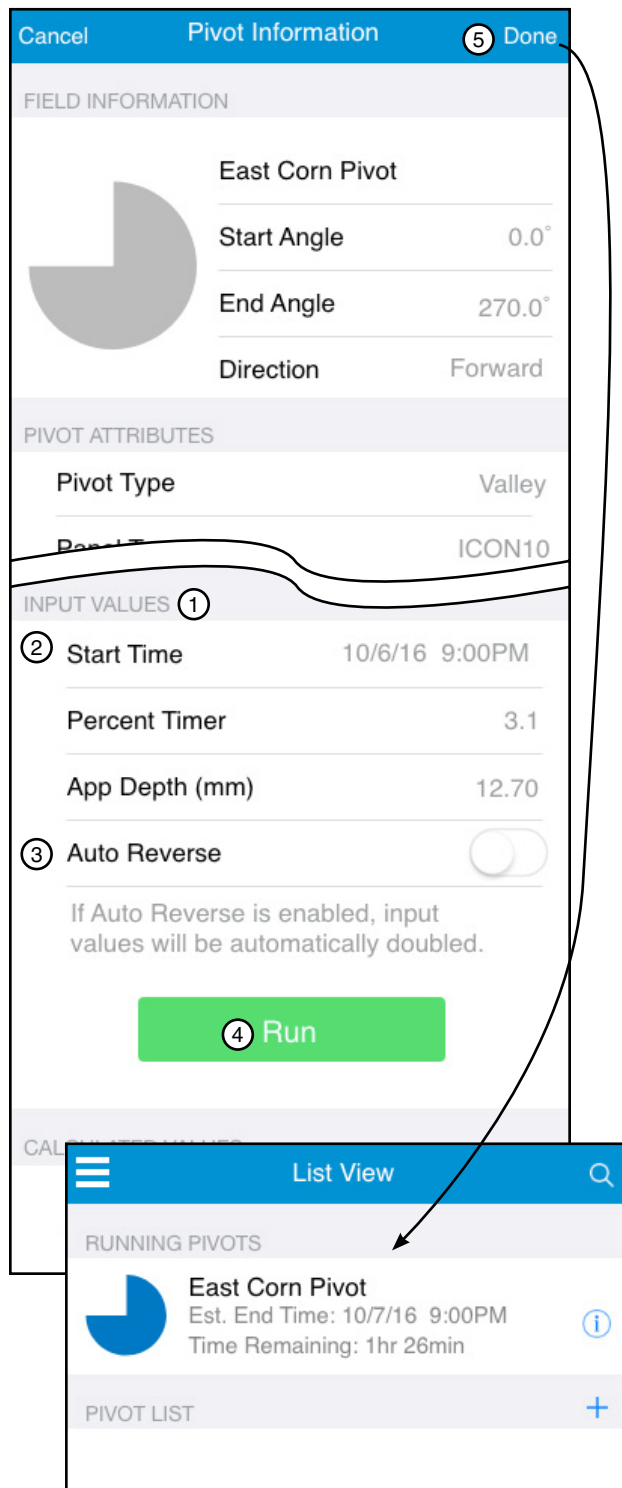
Cancel Pivot Information 5 Done

FIELD INFORMATION

East Corn Pivot

Start Angle 0.0°

End Angle 270.0°

Direction Forward

PIVOT ATTRIBUTES

Pivot Type Valley

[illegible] ICON10

INPUT VALUES 1

2 Start Time 10/6/16 9:00PM

Percent Timer 3.1

App Depth (mm) 12.70

3 Auto Reverse

If Auto Reverse is enabled, input values will be automatically doubled.

4 Run

CAL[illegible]

List View

RUNNING PIVOTS

East Corn Pivot
Est. End Time: 10/7/16 9:00PM
Time Remaining: 1hr 26min

PIVOT LIST +